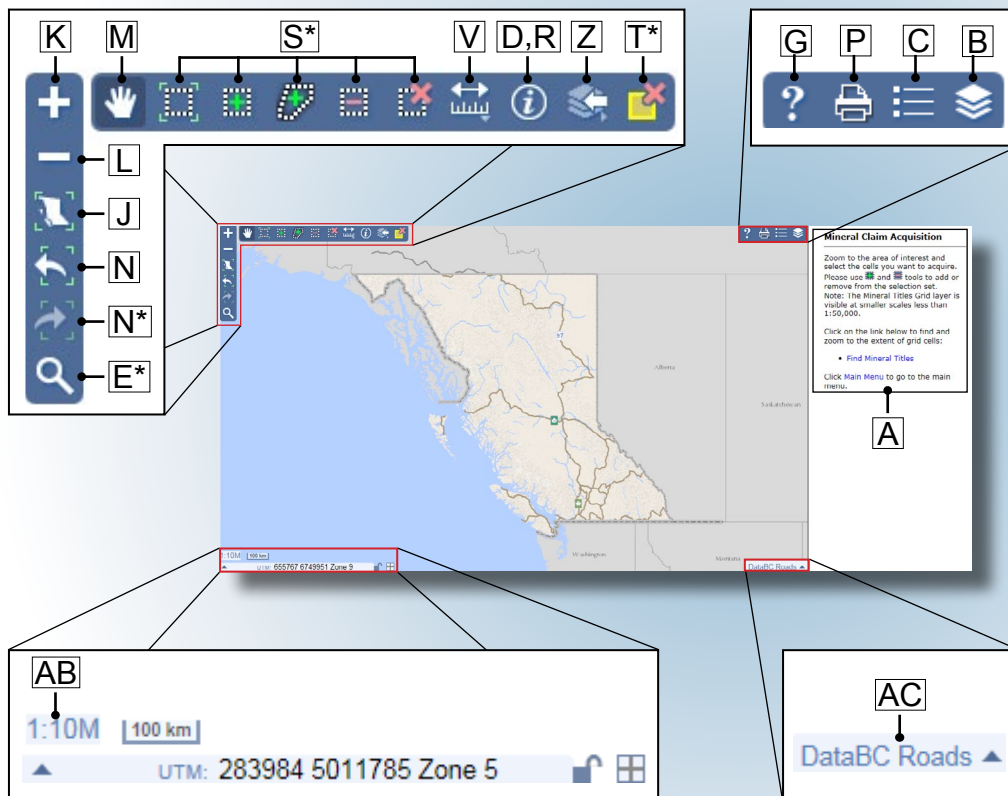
K M S* V D,R Z T*

L
J
N
N*
E*

G P C B

Mineral Claim Acquisition

Zoom to the area of interest and select the cells you want to acquire. Please use and tools to add or remove from the selection set. Note: The Mineral Titles Grid layer is visible at smaller scales less than 1:50,000.

Click on the link below to find and zoom to the extent of grid cells:

• Find Mineral Titles

Click Main Menu to go to the main menu.

A

Alberta

Saskatchewan

Washington

Montana

1:10M 100 km
UTM: 655767 6749951 Zone 9

DataBC Roads

AB

1:10M 100 km
UTM: 283984 5011785 Zone 5

AC

DataBC Roads